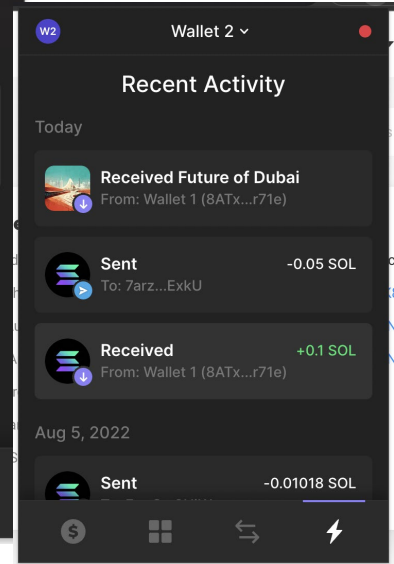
W2

Wallet 2

Recent Activity

Today

Received Future of Dubai
From: Wallet 1 (8ATx...r71e)

Sent
To: 7arz...ExkU
-0.05 SOL

Received
From: Wallet 1 (8ATx...r71e)
+0.1 SOL

Aug 5, 2022

Sent
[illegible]
-0.01018 SOL